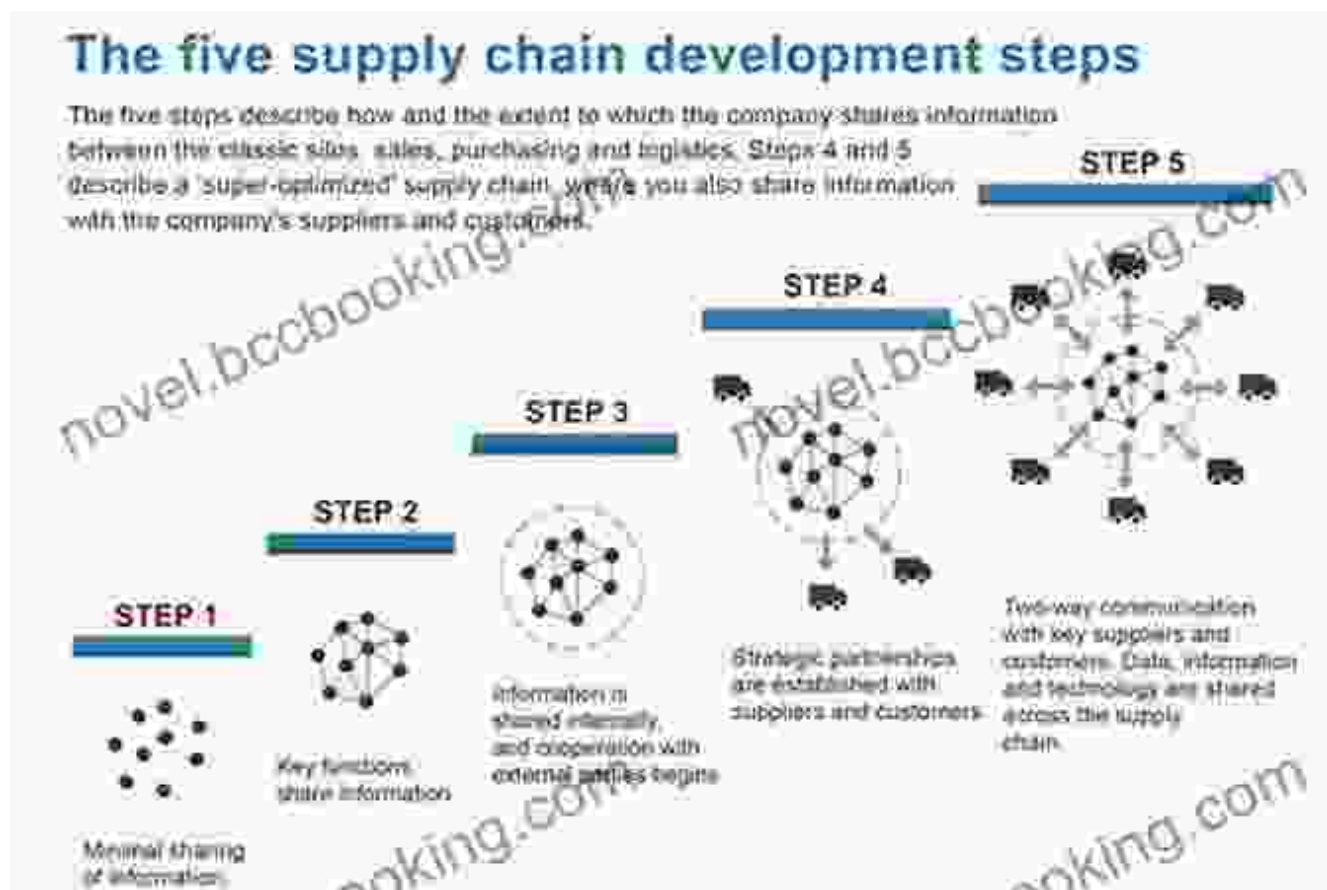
The five supply chain development steps

The five steps describe how and the extent to which the company shares information between the classic silos: sales, purchasing and logistics. Steps 4 and 5 describe a 'super-optimized' supply chain, where you also share information with the company's suppliers and customers.

STEP 5

STEP 4

STEP 3

STEP 2

STEP 1

Minimal sharing of information

Key functions share information

Information is shared internally, and cooperation with external parties begins

Strategic partnerships are established with suppliers and customers

Two-way communication with key suppliers and customers. Data, information and technology are shared across the supply chain.

novel.bccbooking.com

novel.bccbooking.com

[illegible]oking.com

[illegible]oking.com